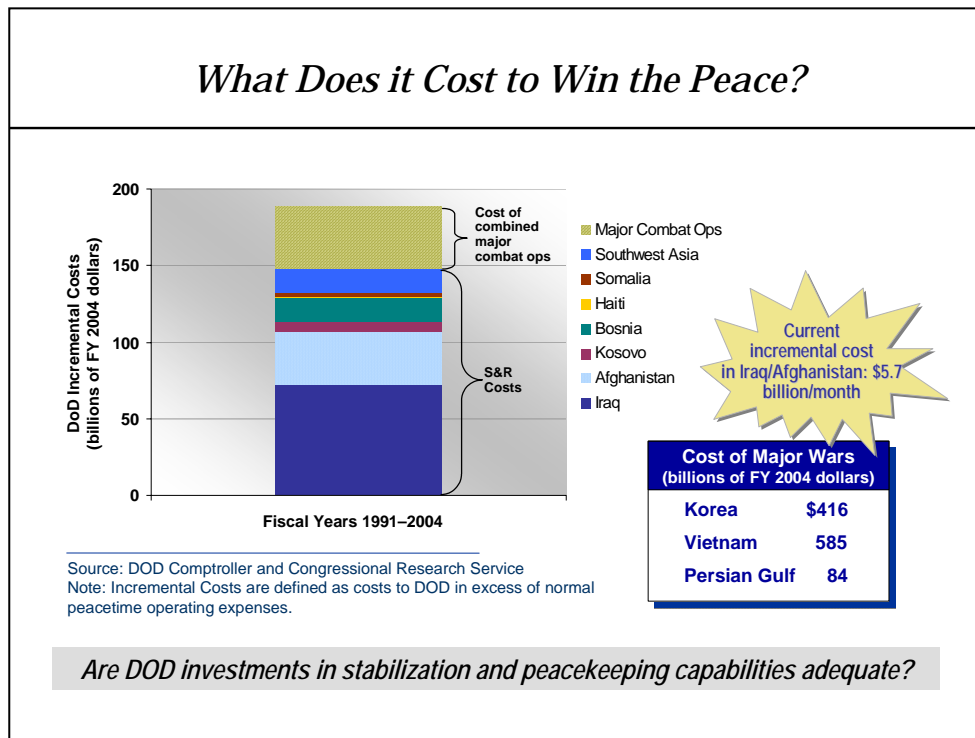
What Does it Cost to Win the Peace?

DoD Incremental Costs (billions of FY 2004 dollars)

200
150
100
50
0

Cost of combined major combat ops

S&R Costs

Fiscal Years 1991–2004

Major Combat Ops
Southwest Asia
Somalia
Haiti
Bosnia
Kosovo
Afghanistan
Iraq

Current incremental cost in Iraq/Afghanistan: $5.7 billion/month

| Cost of Major Wars (billions of FY 2004 dollars) | |
|---|---|
| Korea | $416 |
| Vietnam | 585 |
| Persian Gulf | 84 |

Source: DOD Comptroller and Congressional Research Service
Note: Incremental Costs are defined as costs to DOD in excess of normal peacetime operating expenses.

Are DOD investments in stabilization and peacekeeping capabilities adequate?